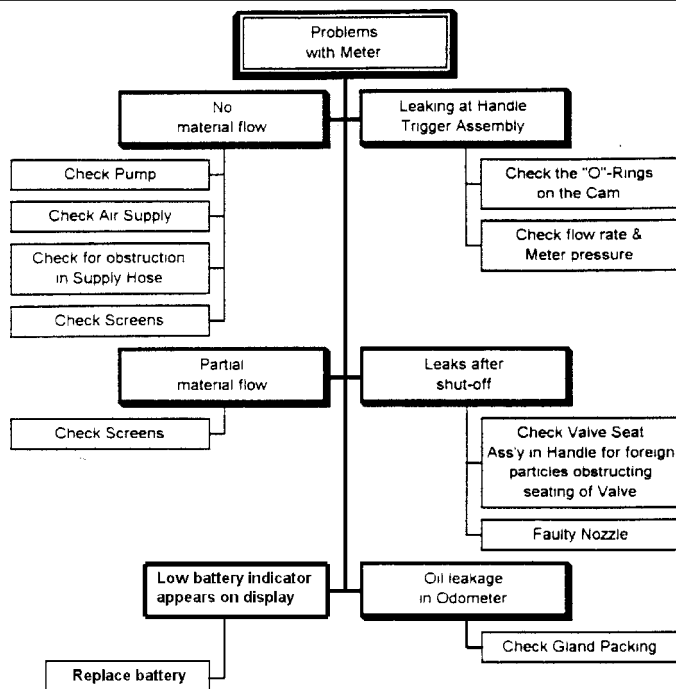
Problems with Meter

No material flow

Check Pump

Check Air Supply

Check for obstruction in Supply Hose

Check Screens

Leaking at Handle Trigger Assembly

Check the "O"-Rings on the Cam

Check flow rate & Meter pressure

Partial material flow

Check Screens

Leaks after shut-off

Check Valve Seat Ass'y in Handle for foreign particles obstructing seating of Valve

Faulty Nozzle

Low battery indicator appears on display

Replace battery

Oil leakage in Odometer

Check Gland Packing